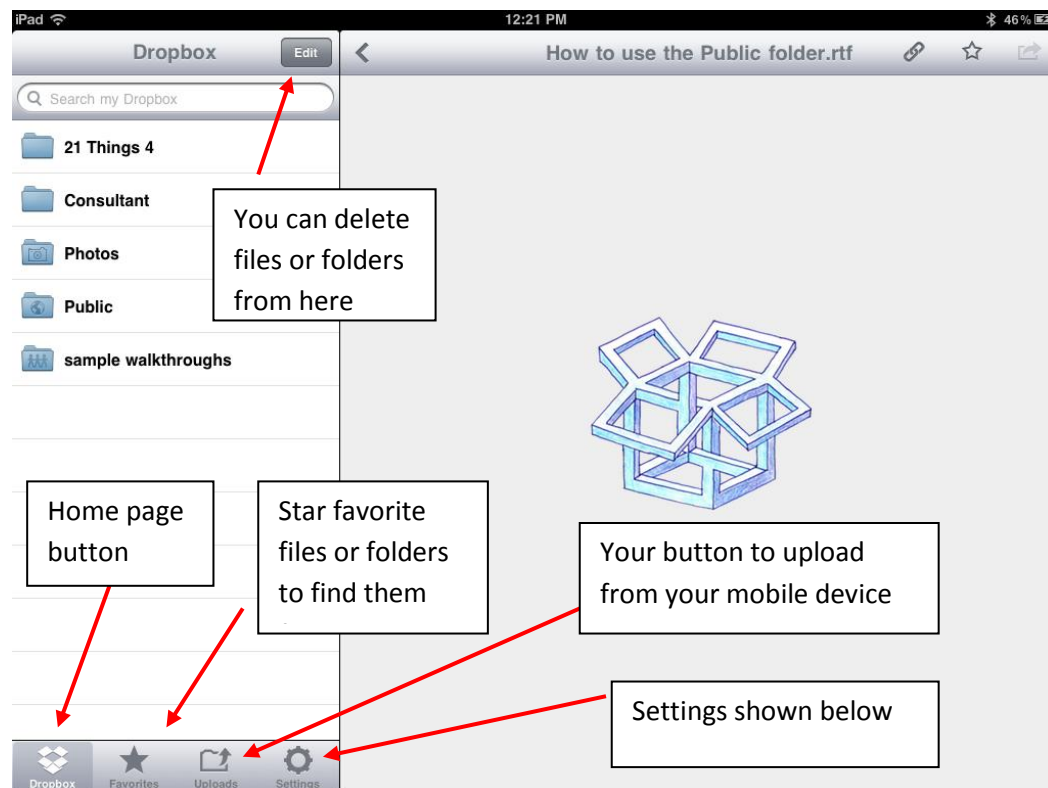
iPad
12:21 PM
46 %

Dropbox
Edit
How to use the Public folder.rtf

Search my Dropbox

21 Things 4
Consultant
Photos
Public
sample walkthroughs

You can delete files or folders from here

Home page button

Star favorite files or folders to find them

Your button to upload from your mobile device

Settings shown below

Dropbox
Favorites
Uploads
Settings